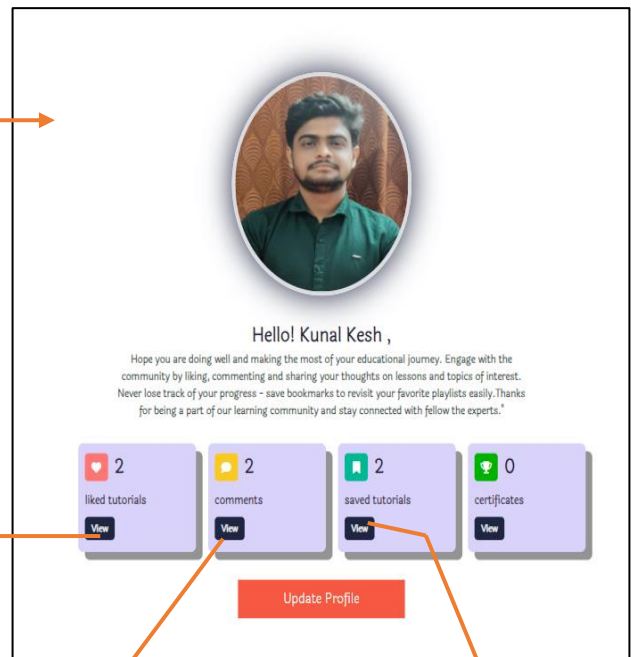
Hello! Kunal Kesh ,

Hope you are doing well and making the most of your educational journey. Engage with the community by liking, commenting and sharing your thoughts on lessons and topics of interest. Never lose track of your progress - save bookmarks to revisit your favorite playlists easily.Thanks for being a part of our learning community and stay connected with fellow the experts."

2
liked tutorials
View

2
comments
View

2
saved tutorials
View

0
certificates
View

Update Profile